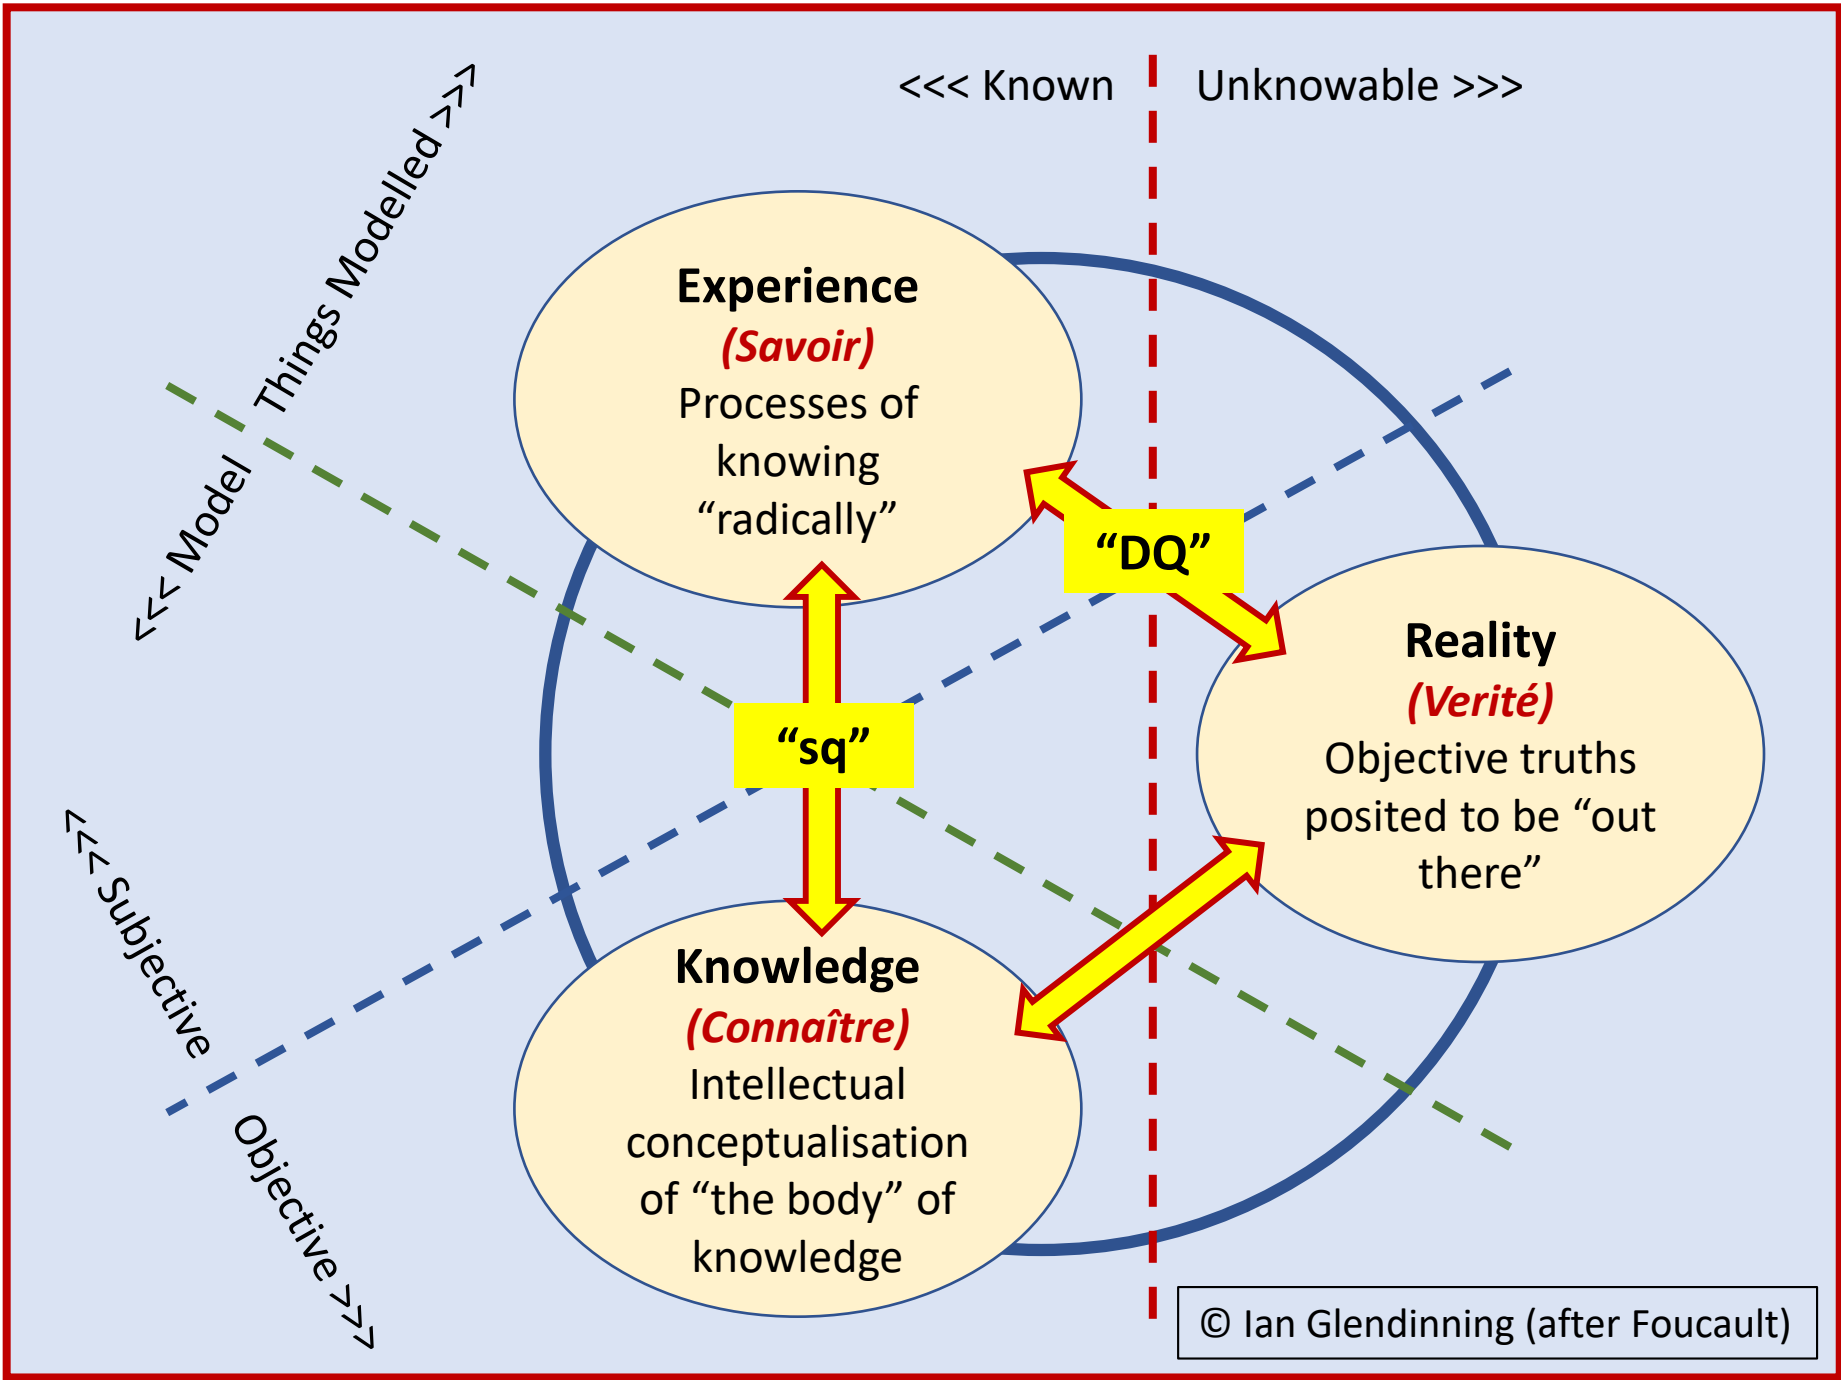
<<< Known

Unknowable >>>

<<< Model

Things Modelled >>>

Experience
(Savoir)
Processes of knowing "radically"

"DQ"

Reality
(Verité)
Objective truths posited to be "out there"

"sq"

<<< Subjective

Objective >>>

Knowledge
(Connaître)
Intellectual conceptualisation of "the body" of knowledge

© Ian Glendinning (after Foucault)